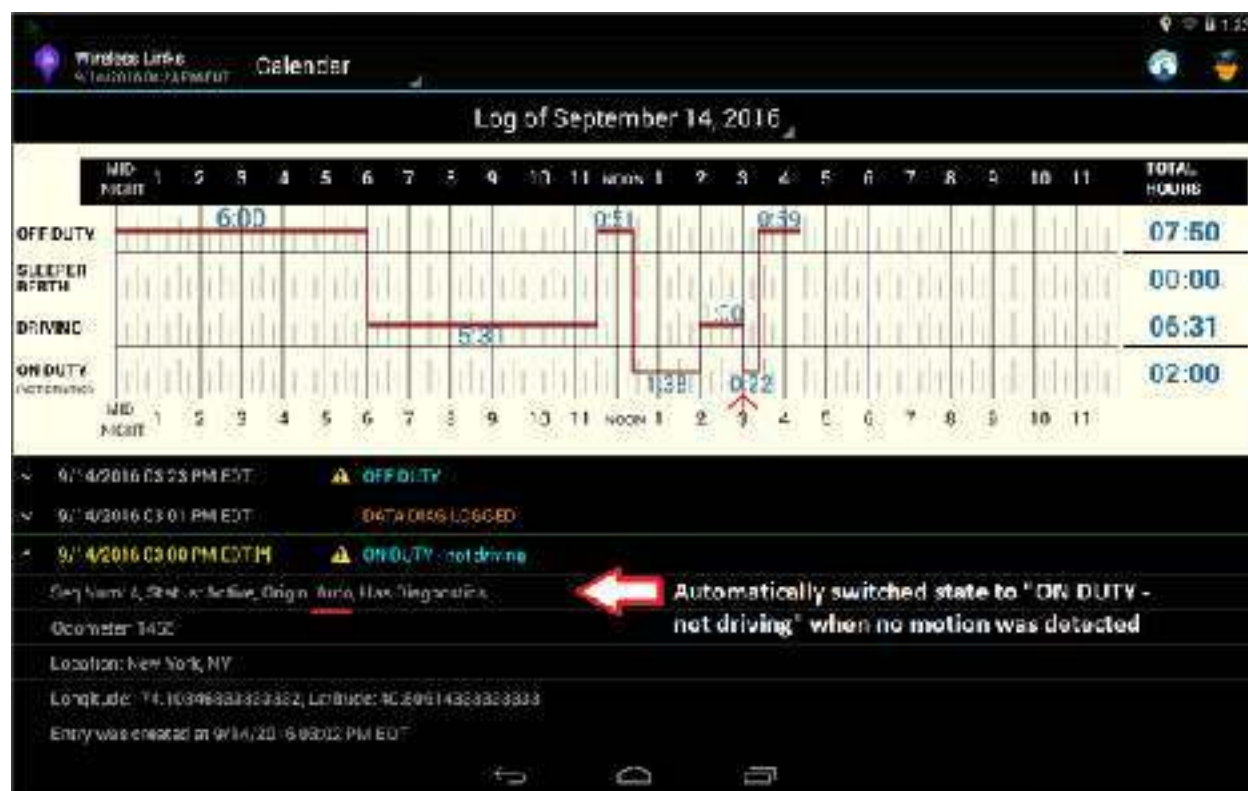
Wireless Links
9/14/2016 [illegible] PM EDT
Calendar

Log of September 14, 2016

MID-NIGHT 1 2 3 4 5 6 7 8 9 10 11 NOON 1 2 3 4 5 6 7 8 9 10 11 TOTAL HOURS

OFF DUTY 6:00 0:51 0:39 07:50
SLEEPER BERTH 00:00
DRIVING 5:31 1:00 06:31
ON DUTY (NOT DRIVING) 1:38 0:22 02:00

MID-NIGHT 1 2 3 4 5 6 7 8 9 10 11 NOON 1 2 3 4 5 6 7 8 9 10 11

9/14/2016 03:23 PM EDT OFF DUTY
9/14/2016 03:01 PM EDT DATA DIAGS LOGGED
9/14/2016 03:00 PM EDT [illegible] ON DUTY - not driving
Seq Num: 4, Status: Active, Origin: Auto, Has Diagnostics
Automatically switched state to "ON DUTY - not driving" when no motion was detected
Odometer: 1432
Location: New York, NY
Longitude: -74.10348333333332, Latitude: 40.80614333333333
Entry was created at 9/14/2016 03:02 PM EDT